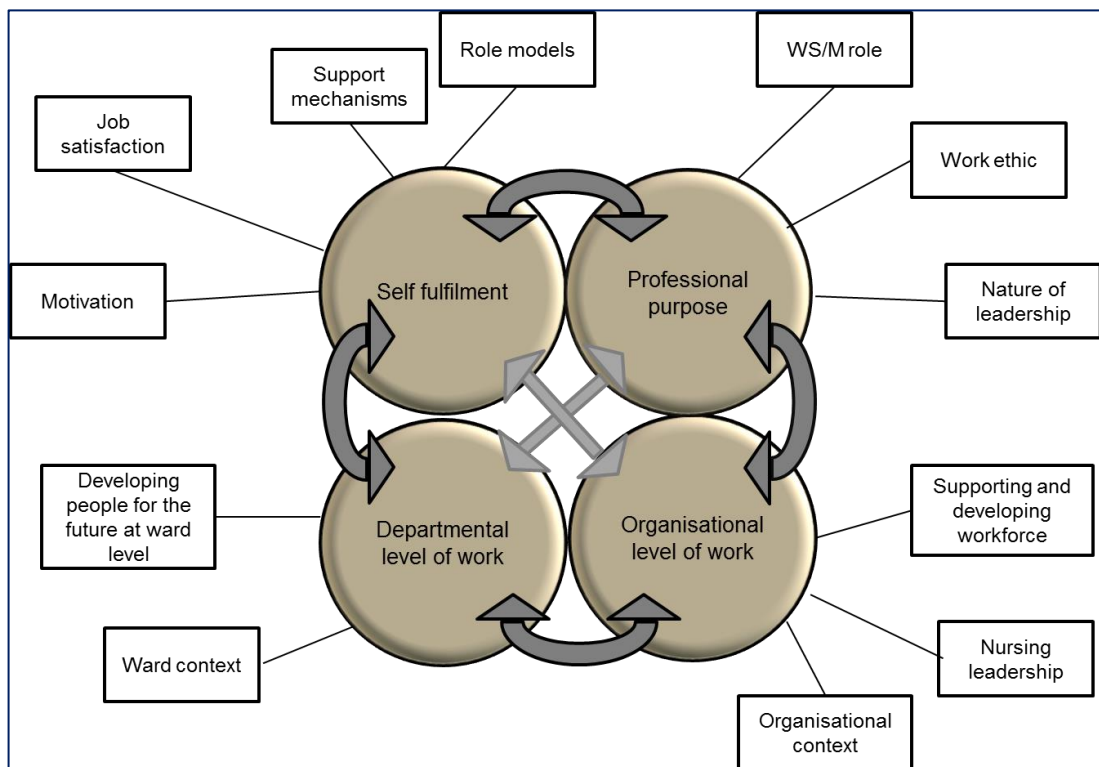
Role models

WS/M role

Support mechanisms

Job satisfaction

Work ethic

Self fulfilment

Professional purpose

Motivation

Nature of leadership

Developing people for the future at ward level

Departmental level of work

Organisational level of work

Supporting and developing workforce

Ward context

Nursing leadership

Organisational context